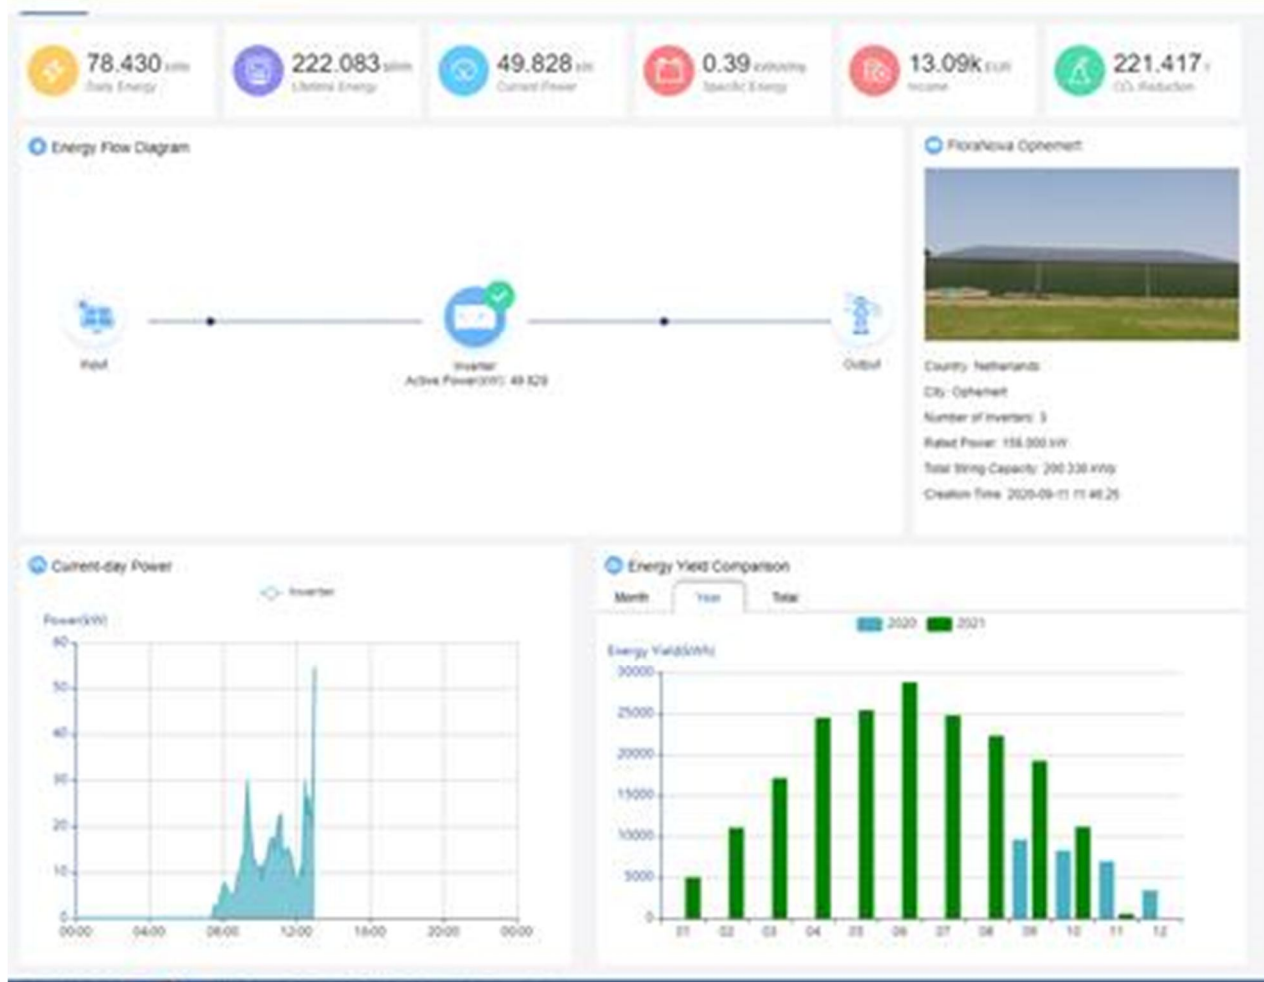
78.430 kWh
Daily Energy

222.083 MWh
Lifetime Energy

49.828 kW
Current Power

0.39 kWh/kWp
Specific Energy

13.09k EUR
Income

221.417 t
$CO_2$ Reduction

Energy Flow Diagram

PV
Inverter
Active Power(kW): 49.828
Output

FloraNova Ophemert

Country: Netherlands
City: Ophemert
Number of Inverters: 3
Rated Power: 150.000 kW
Total String Capacity: 200.330 kWp
Creation Time: 2020-09-11 11:46:25

Current-day Power

Inverter

Power(kW)
60
50
40
30
20
10
0
00:00
04:00
08:00
12:00
16:00
20:00
00:00

Energy Yield Comparison

Month
Year
Total

2020
2021

Energy Yield(kWh)
30000
25000
20000
15000
10000
5000
0
01
02
03
04
05
06
07
08
09
10
11
12